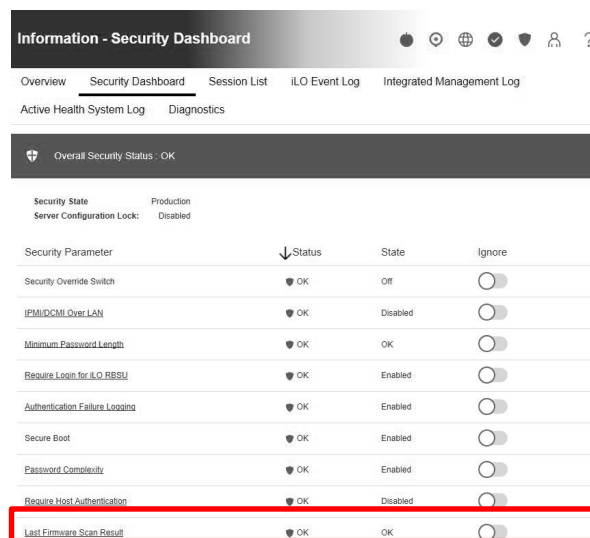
Information - Security Dashboard

Overview | Security Dashboard | Session List | iLO Event Log | Integrated Management Log
Active Health System Log | Diagnostics

Overall Security Status : OK

Security State Production
Server Configuration Lock: Disabled

| Security Parameter | ↓Status | State | Ignore |
|---|---|---|---|
| Security Override Switch | OK | Off | |
| IPMI/DCMI Over LAN | OK | Disabled | |
| Minimum Password Length | OK | OK | |
| Require Login for iLO RBSU | OK | Enabled | |
| Authentication Failure Logging | OK | Enabled | |
| Secure Boot | OK | Enabled | |
| Password Complexity | OK | Enabled | |
| Require Host Authentication | OK | Disabled | |
| Last Firmware Scan Result | OK | OK | |